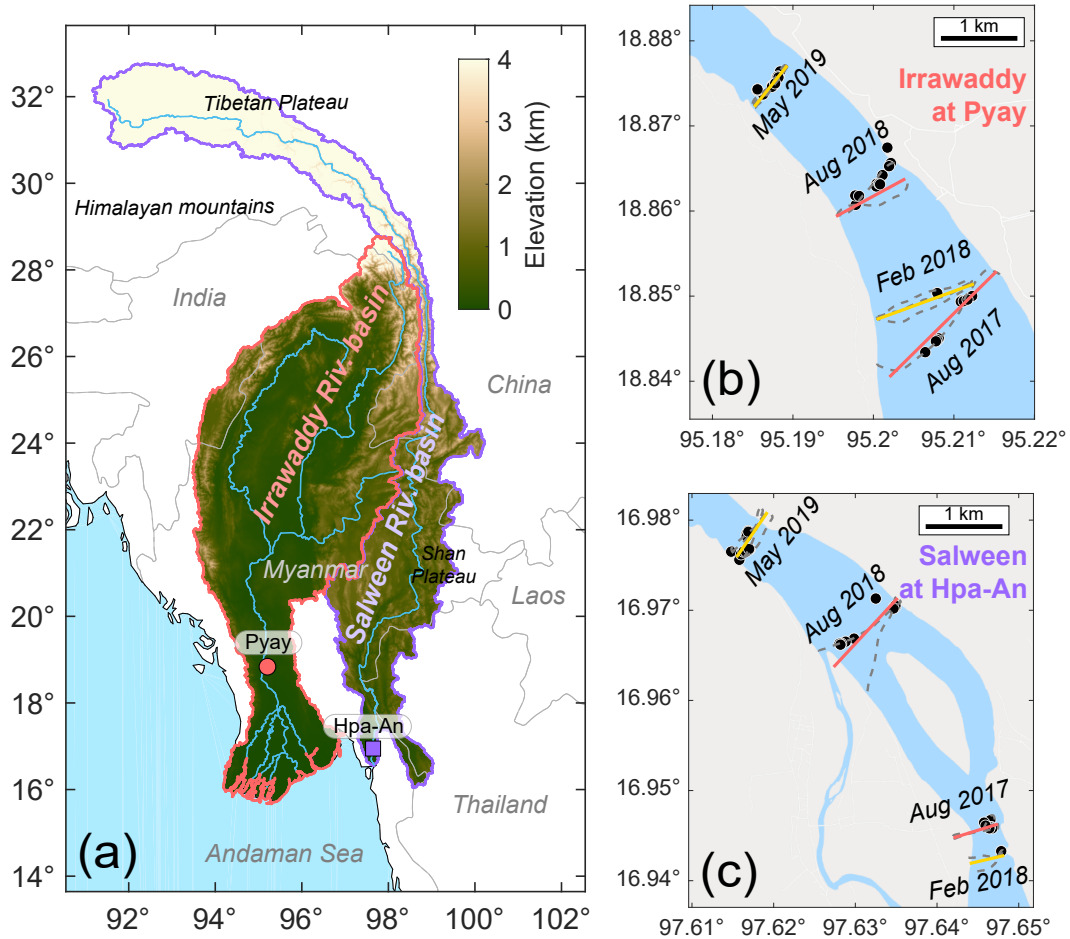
32°
30°
28°
26°
24°
22°
20°
18°
16°
14°
92°
94°
96°
98°
100°
102°
Tibetan Plateau
Himalayan mountains
India
China
Irrawaddy Riv. basin
Salween Riv. basin
Shan Plateau
Myanmar
Laos
Pyay
Hpa-An
Thailand
Andaman Sea
(a)
Elevation (km)
4
3
2
1
0

1 km
Irrawaddy at Pyay
18.88°
18.87°
18.86°
18.85°
18.84°
May 2019
Aug 2018
Feb 2018
Aug 2017
(b)
95.18°
95.19°
95.2°
95.21°
95.22°

1 km
Salween at Hpa-An
16.98°
16.97°
16.96°
16.95°
16.94°
May 2019
Aug 2018
Aug 2017
Feb 2018
(c)
97.61°
97.62°
97.63°
97.64°
97.65°